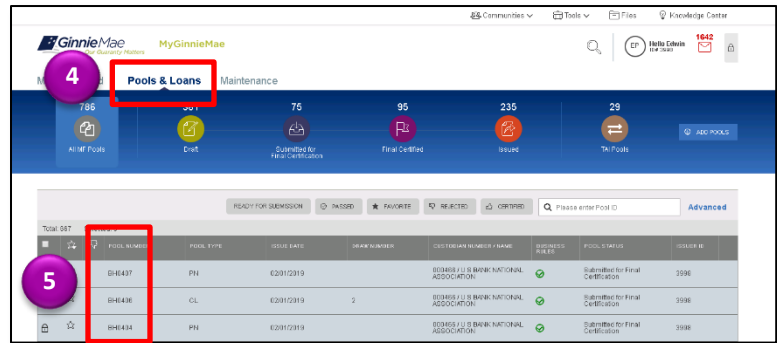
Communities Tools Files Knowledge Center

Ginnie Mae Our Guaranty Matters MyGinnieMae

EP Hello Edwin 1642

M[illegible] 4 Pools & Loans Maintenance

786 All MF Pools
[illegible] Draft
75 Submitted for Final Certification
95 Final Certified
235 Issued
29 TAI Pools

ADD POOLS

READY FOR SUBMISSION PASSED FAVORITE REJECTED CERTIFIED Please enter Pool ID Advanced

Total: 667

| | | | POOL NUMBER | POOL TYPE | ISSUE DATE | DRAW NUMBER | CUSTODIAN NUMBER / NAME | BUSINESS RULES | POOL STATUS | ISSUER ID |
|---|---|---|---|---|---|---|---|---|---|---|
| 5 | | | BH8437 | PN | 02/01/2019 | | 003456 / U S BANK NATIONAL ASSOCIATION | | Submitted for Final Certification | 3998 |
| | | | BH8436 | CL | 02/01/2019 | 2 | 003456 / U S BANK NATIONAL ASSOCIATION | | Submitted for Final Certification | 3998 |
| | | | BH8434 | PN | 02/01/2019 | | 003456 / U S BANK NATIONAL ASSOCIATION | | Submitted for Final Certification | 3998 |